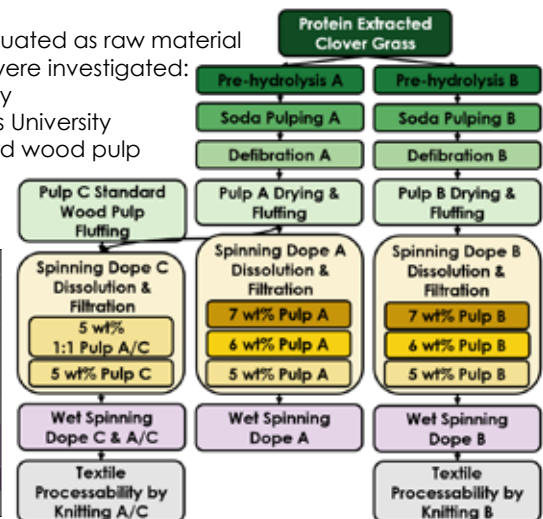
uated as raw material
vere investigated:
y
s University
d wood pulp

Protein Extracted Clover Grass

Pre-hydrolysis A
Soda Pulping A
Defibration A
Pulp A Drying & Fluffing

Pre-hydrolysis B
Soda Pulping B
Defibration B
Pulp B Drying & Fluffing

Pulp C Standard Wood Pulp Fluffing

Spinning Dope C Dissolution & Filtration
5 wt% 1:1 Pulp A/C
5 wt% Pulp C
Wet Spinning Dope C & A/C
Textile Processability by Knitting A/C

Spinning Dope A Dissolution & Filtration
7 wt% Pulp A
6 wt% Pulp A
5 wt% Pulp A
Wet Spinning Dope A

Spinning Dope B Dissolution & Filtration
7 wt% Pulp B
6 wt% Pulp B
5 wt% Pulp B
Wet Spinning Dope B
Textile Processability by Knitting B